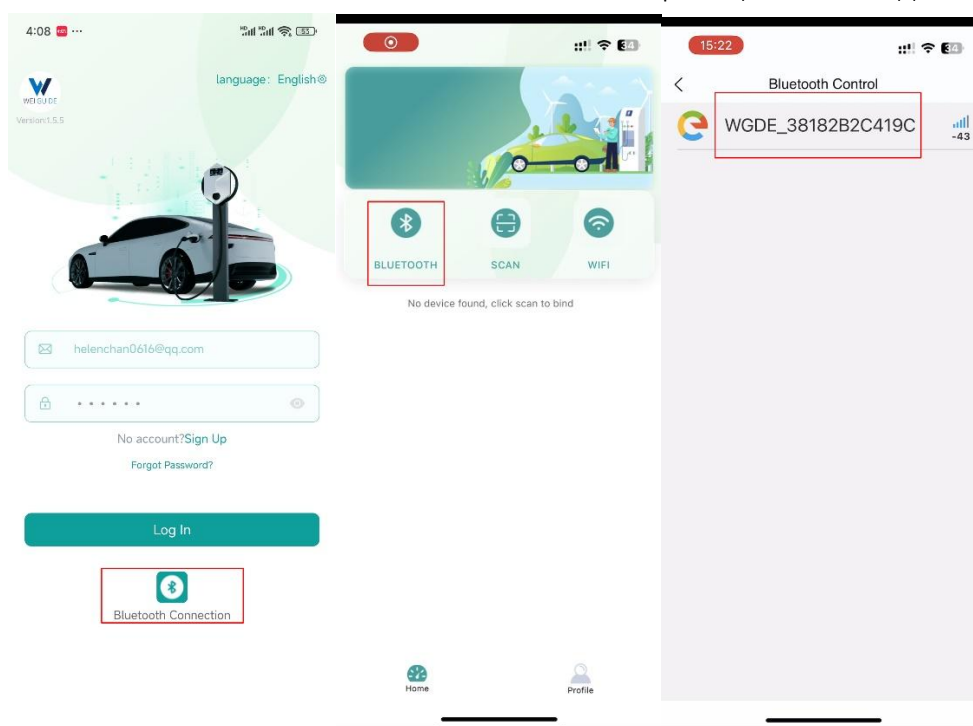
4:08 ···

55

WEI GUDE
Version:1.5.5

language: English

helenchan0616@qq.com

••••••

No account?Sign Up

Forgot Password?

Log In

Bluetooth Connection

34

BLUETOOTH

SCAN

WIFI

No device found, click scan to bind

Home

Profile

15:22

34

Bluetooth Control

WGDE_38182B2C419C

-43